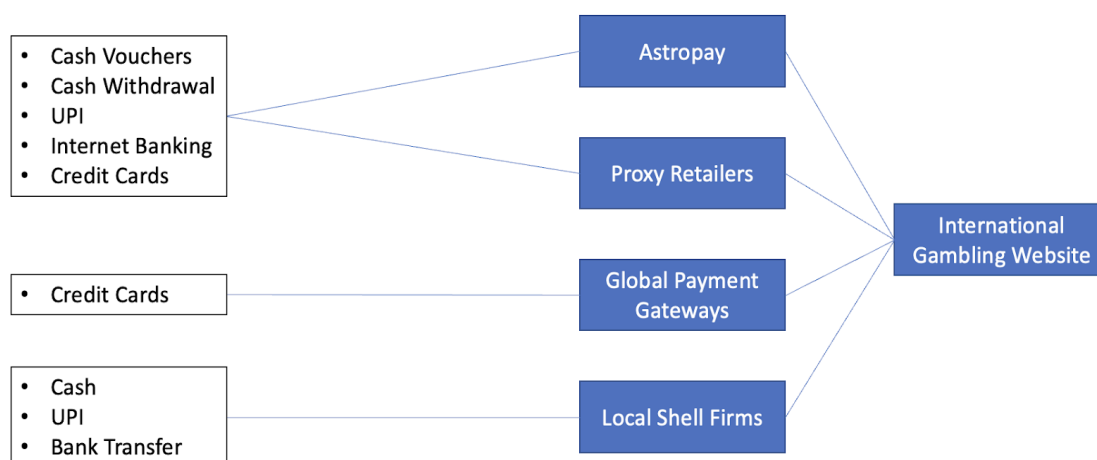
- Cash Vouchers
- Cash Withdrawal
- UPI
- Internet Banking
- Credit Cards

- Credit Cards

- Cash
- UPI
- Bank Transfer

Astropay

Proxy Retailers

Global Payment Gateways

Local Shell Firms

International Gambling Website